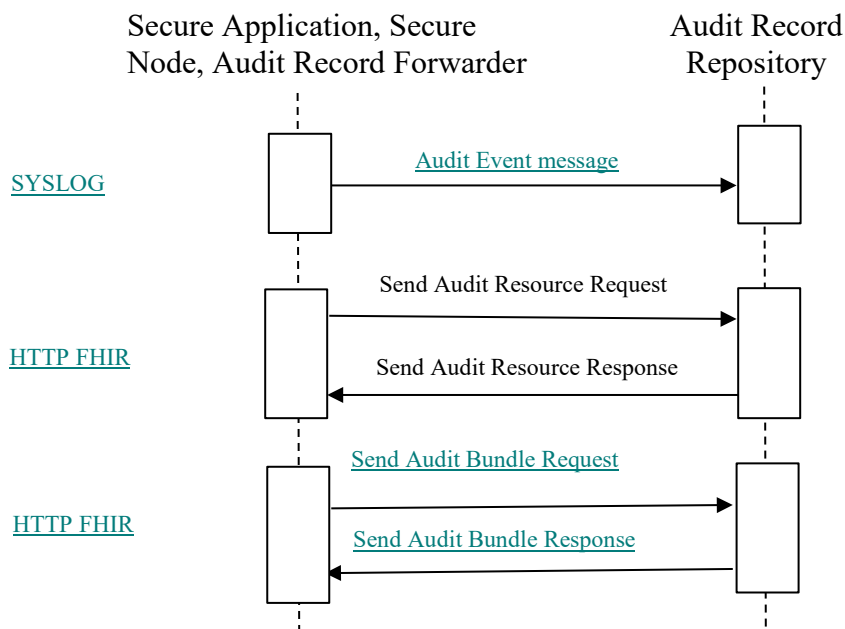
Secure Application, Secure Node, Audit Record Forwarder

Audit Record Repository

SYSLOG

Audit Event message

Send Audit Resource Request

HTTP FHIR

Send Audit Resource Response

Send Audit Bundle Request

HTTP FHIR

Send Audit Bundle Response